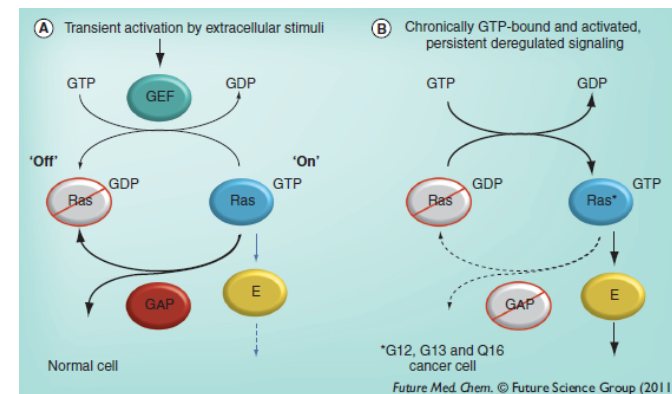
A Transient activation by extracellular stimuli

GTP GEF GDP

'Off' 'On'

Ras GDP Ras GTP

GAP E

Normal cell

B Chronically GTP-bound and activated, persistent deregulated signaling

GTP GDP

Ras GDP Ras* GTP

GAP E

*G12, G13 and Q16 cancer cell

Future Med. Chem. © Future Science Group (2011